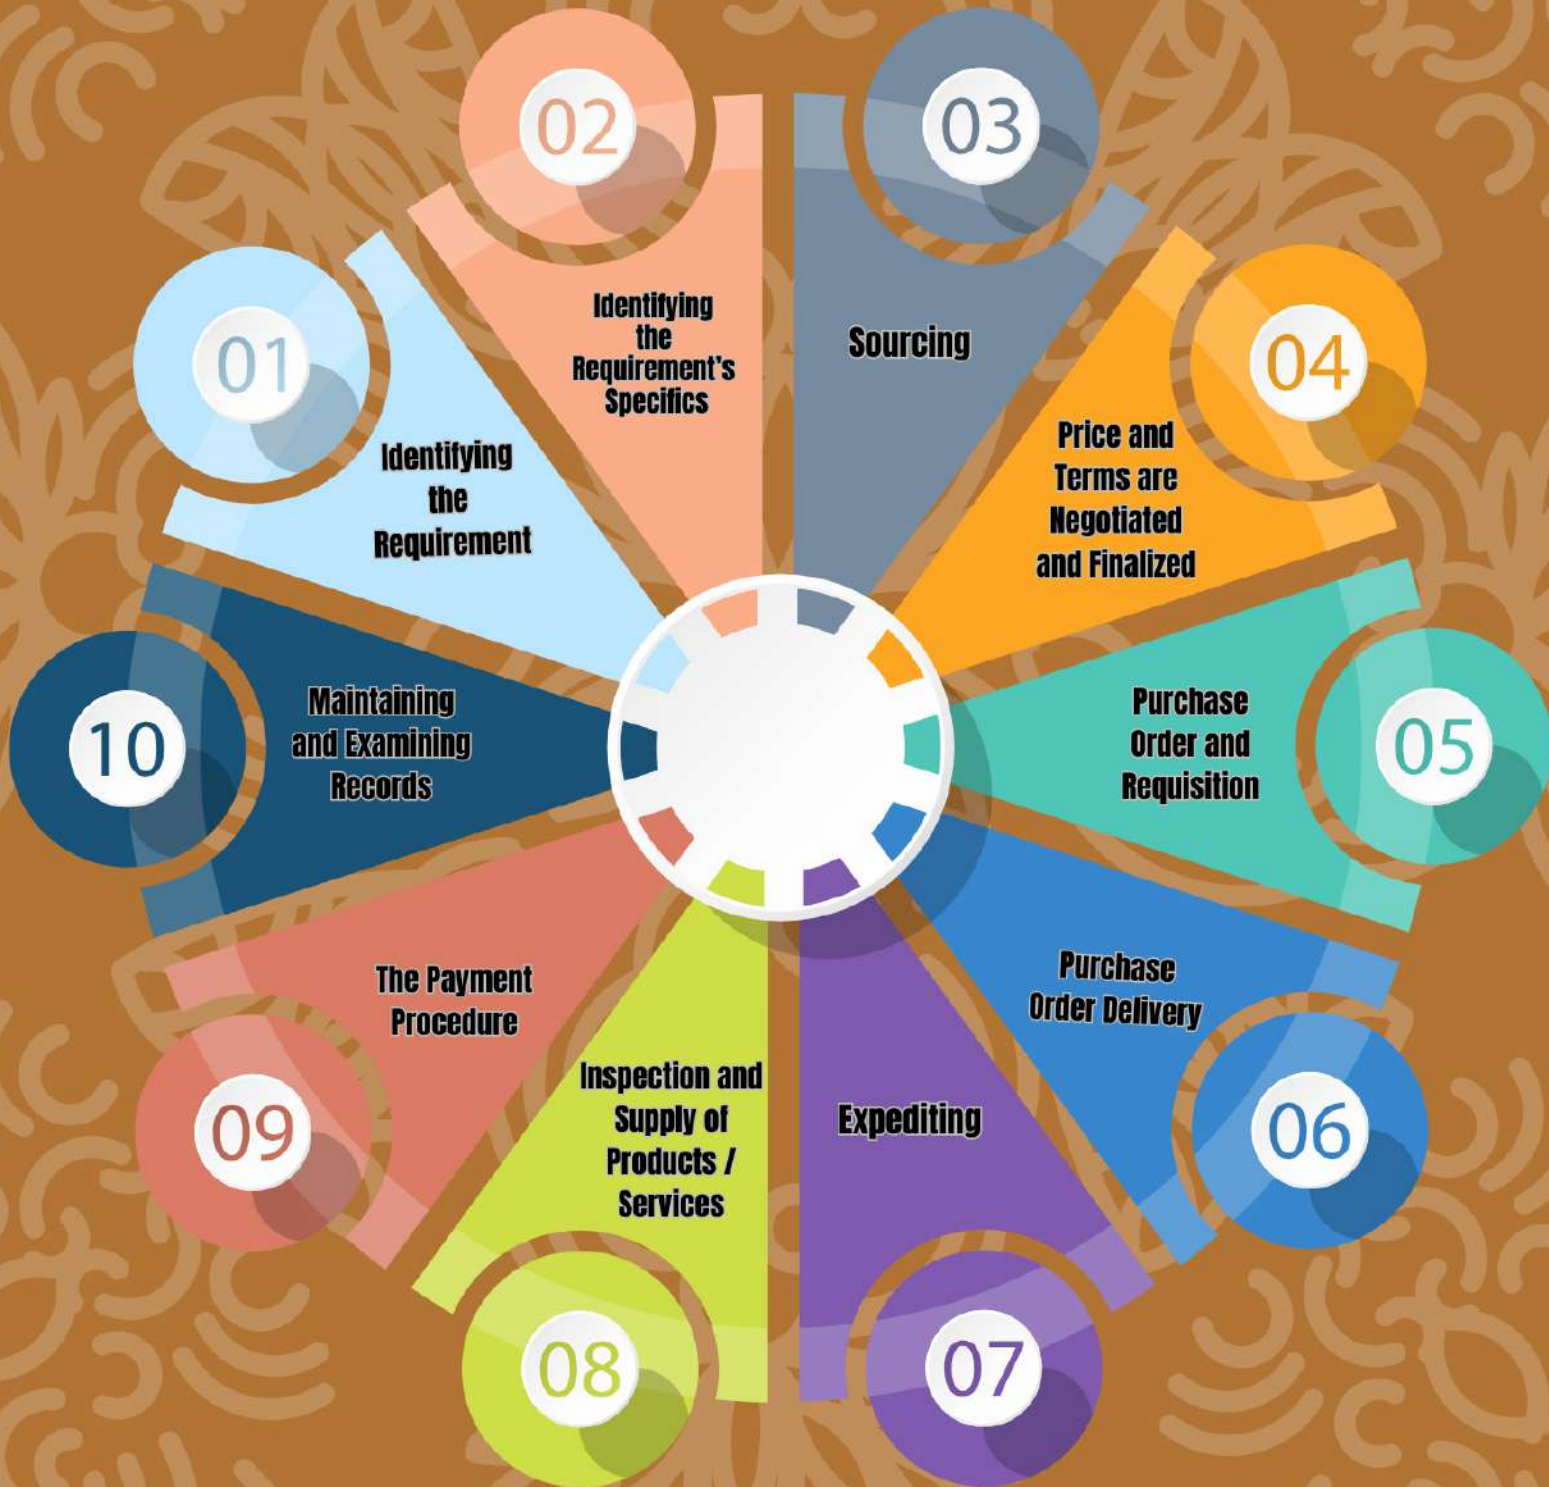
01
Identifying the Requirement

02
Identifying the Requirement's Specifics

03
Sourcing

04
Price and Terms are Negotiated and Finalized

05
Purchase Order and Requisition

06
Purchase Order Delivery

07
Expediting

08
Inspection and Supply of Products / Services

09
The Payment Procedure

10
Maintaining and Examining Records